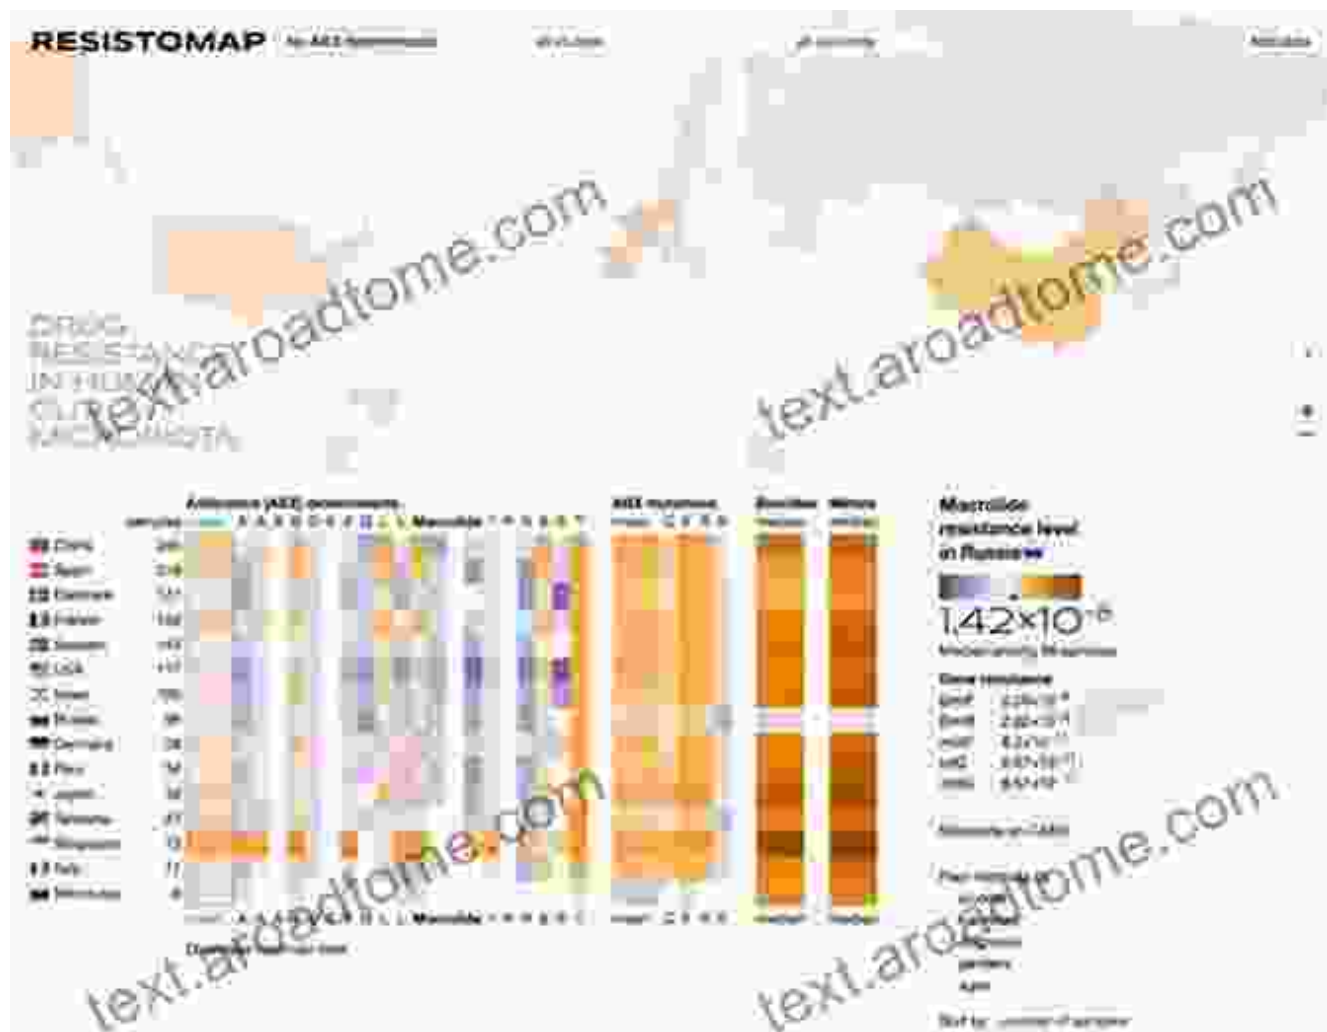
RESISTOMAP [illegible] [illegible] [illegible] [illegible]

DRUG RESISTANCE IN HUMAN GUT MICROBIOTA

text.aroadtome.com

Antibiotic (ARG) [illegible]

samples

China
Spain
Denmark
France
Sweden
USA
Israel
Russia
Germany
Peru
Japan
Tanzania
Singapore
Italy
Mongolia

Macrolide

ARG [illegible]

Macrolide resistance level in Russia

1.42×10$^{-5}$

Gene resistance

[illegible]

text.aroadtome.com

text.aroadtome.com

text.aroadtome.com

Sort by: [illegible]